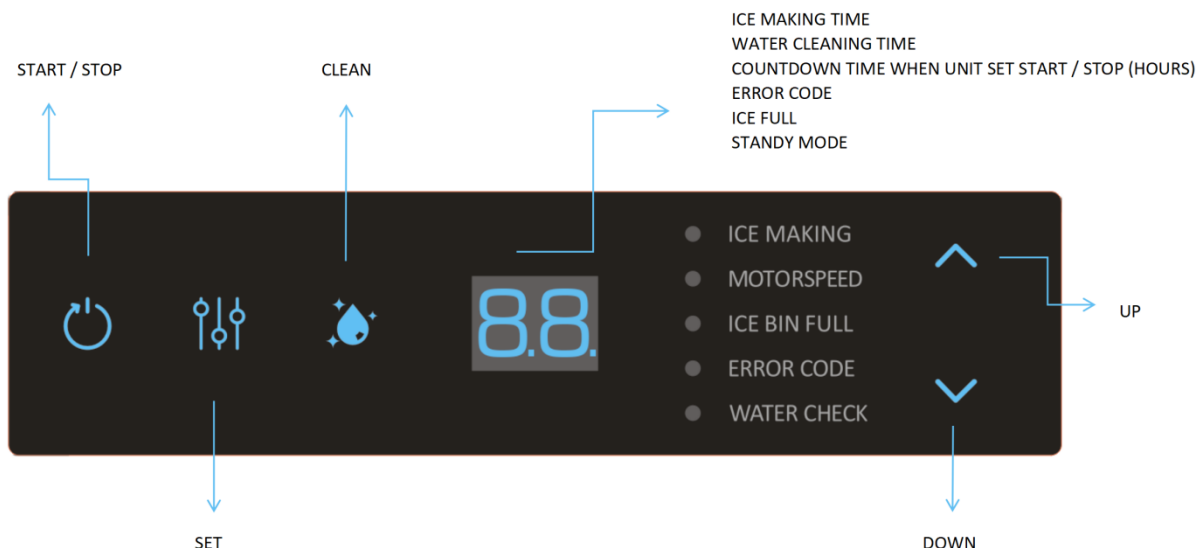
ICE MAKING TIME
WATER CLEANING TIME
COUNTDOWN TIME WHEN UNIT SET START / STOP (HOURS)
ERROR CODE
ICE FULL
STANDY MODE

START / STOP

CLEAN

8.8.

ICE MAKING
MOTORSPEED
ICE BIN FULL
ERROR CODE
WATER CHECK

UP

SET

DOWN